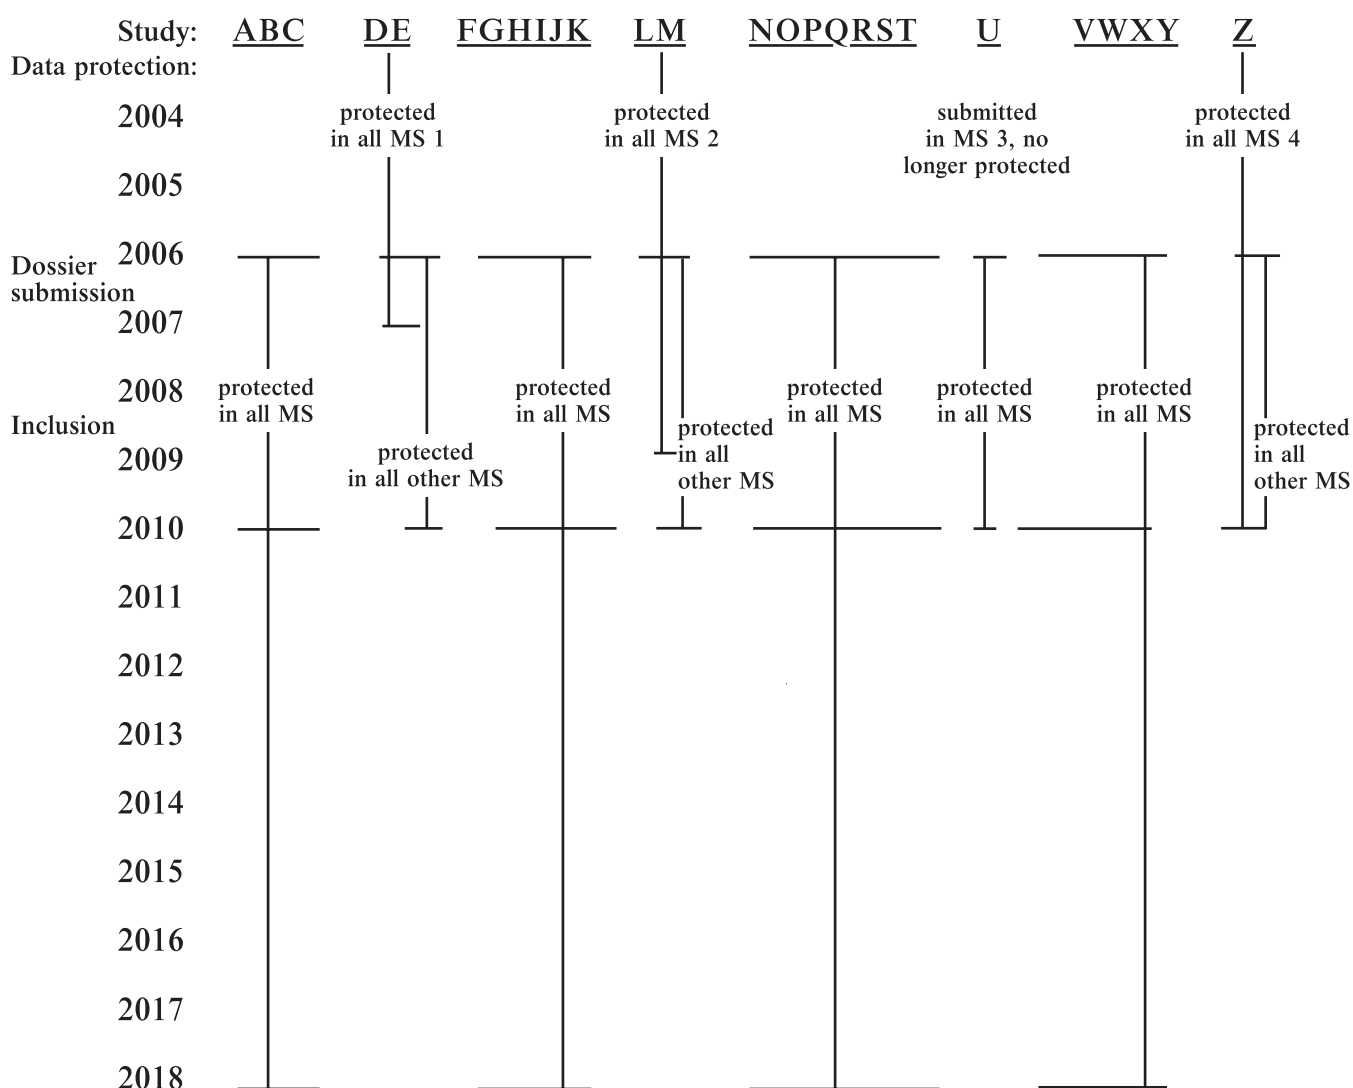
Study: ABC DE FGHIJK LM NOPQRST U VWXY Z

Data protection:

2004

protected in all MS 1

protected in all MS 2

submitted in MS 3, no longer protected

protected in all MS 4

2005

Dossier submission

2006

2007

2008

Inclusion

protected in all MS

protected in all MS

protected in all MS

protected in all MS

protected in all MS

2009

protected in all other MS

protected in all other MS

protected in all other MS

2010

2011

2012

2013

2014

2015

2016

2017

2018